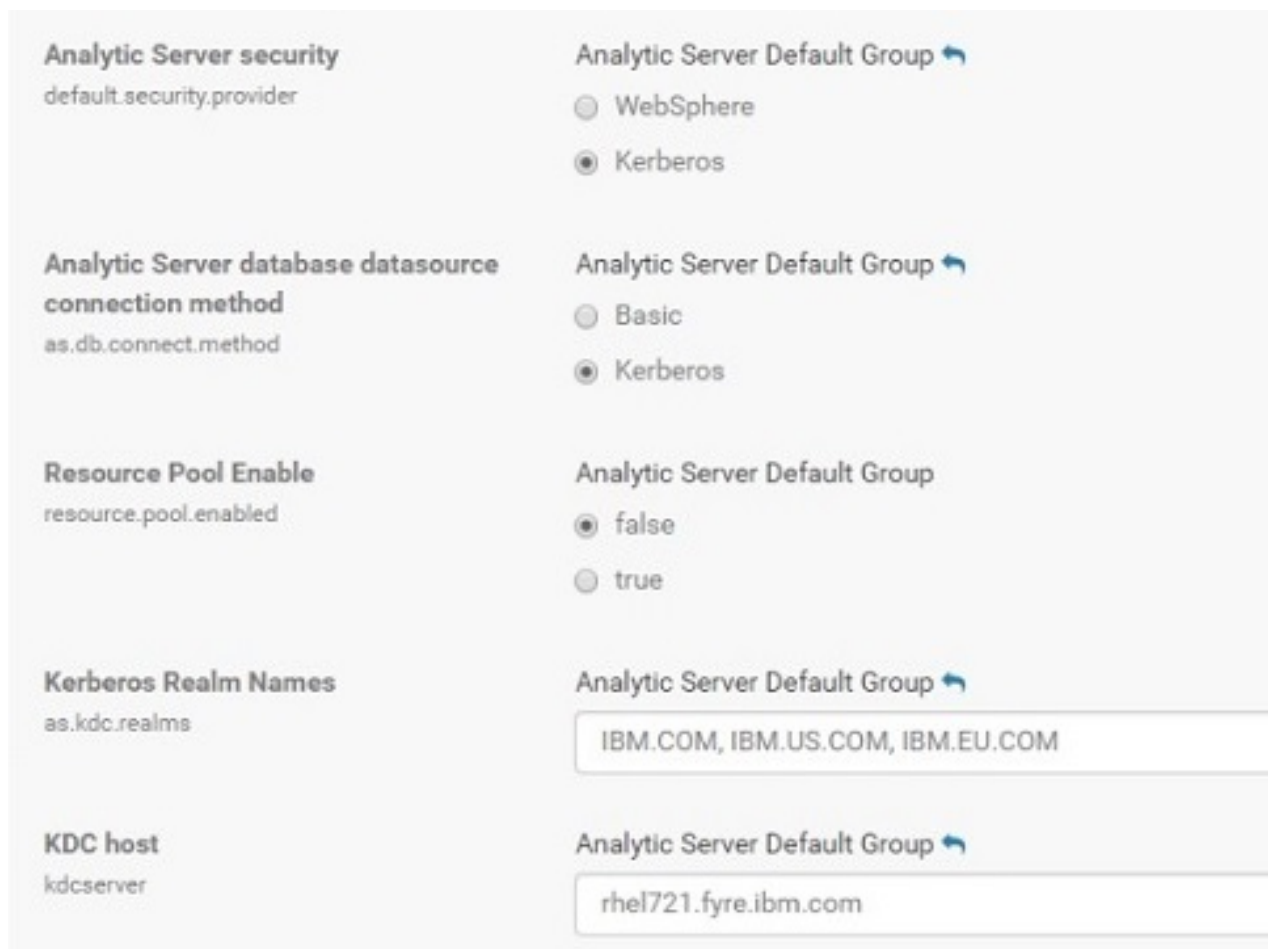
Analytic Server security
default.security.provider

Analytic Server Default Group
WebSphere
Kerberos

Analytic Server database datasource connection method
as.db.connect.method

Analytic Server Default Group
Basic
Kerberos

Resource Pool Enable
resource.pool.enabled

Analytic Server Default Group
false
true

Kerberos Realm Names
as.kdc.realms

Analytic Server Default Group
IBM.COM, IBM.US.COM, IBM.EU.COM

KDC host
kdcserver

Analytic Server Default Group
rhel721.fyre.ibm.com